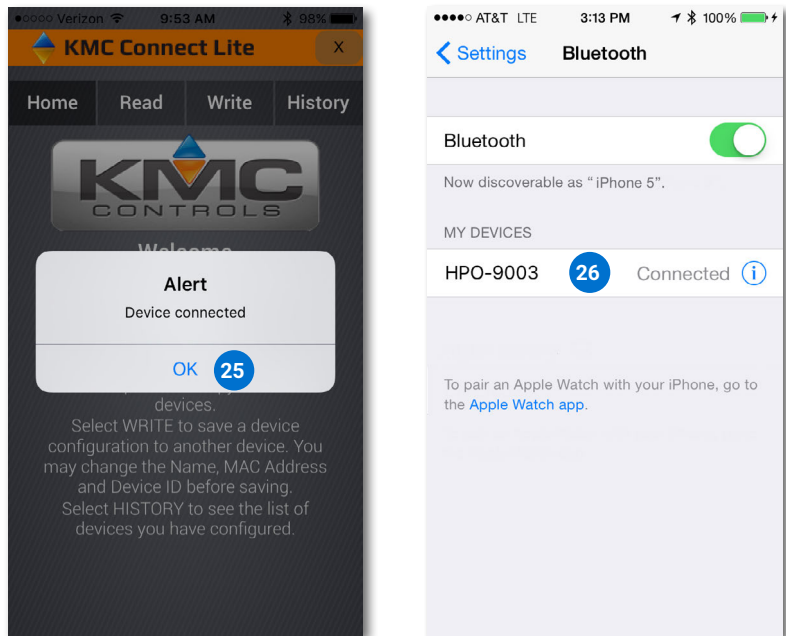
●○○○○ Verizon 9:53 AM 98%

KMC Connect Lite

X

Home Read Write History

KMC CONTROLS

Welcome

Alert

Device connected

OK 25

devices.

Select WRITE to save a device configuration to another device. You may change the Name, MAC Address and Device ID before saving.

Select HISTORY to see the list of devices you have configured.

●●●●○ AT&T LTE 3:13 PM 100%

Settings Bluetooth

Bluetooth

Now discoverable as "iPhone 5".

MY DEVICES

HPO-9003 26 Connected

To pair an Apple Watch with your iPhone, go to the Apple Watch app.